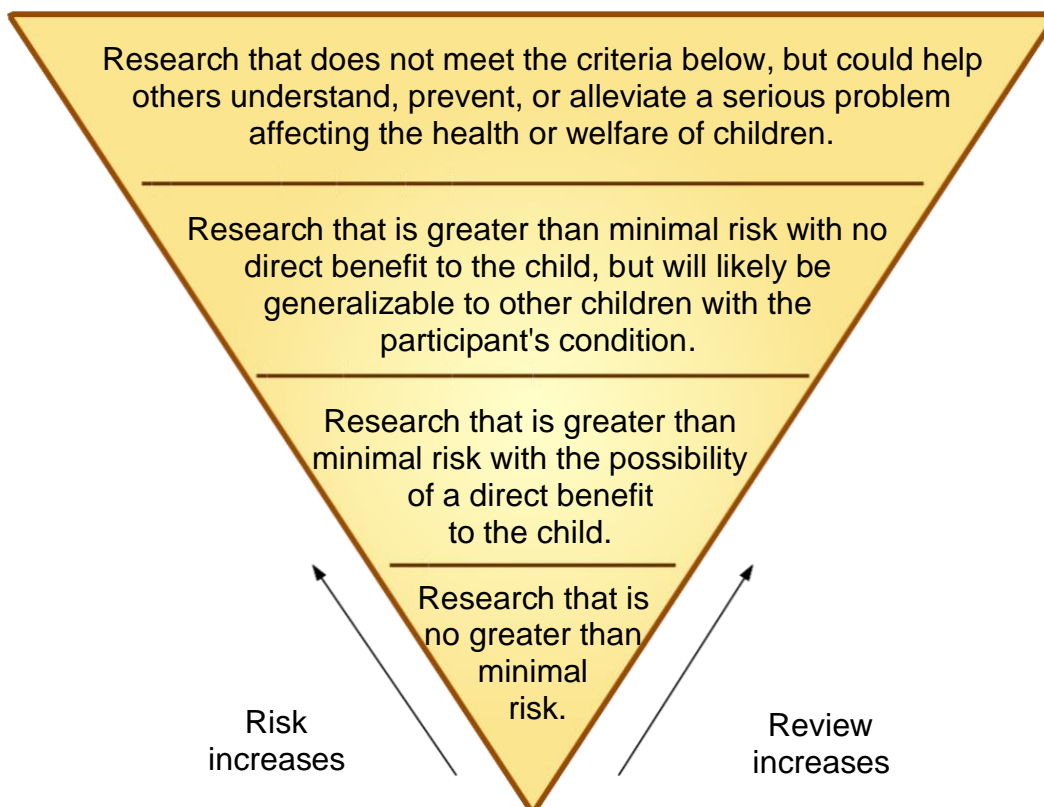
Research that does not meet the criteria below, but could help others understand, prevent, or alleviate a serious problem affecting the health or welfare of children.

Research that is greater than minimal risk with no direct benefit to the child, but will likely be generalizable to other children with the participant's condition.

Research that is greater than minimal risk with the possibility of a direct benefit to the child.

Research that is no greater than minimal risk.

Risk increases

Review increases